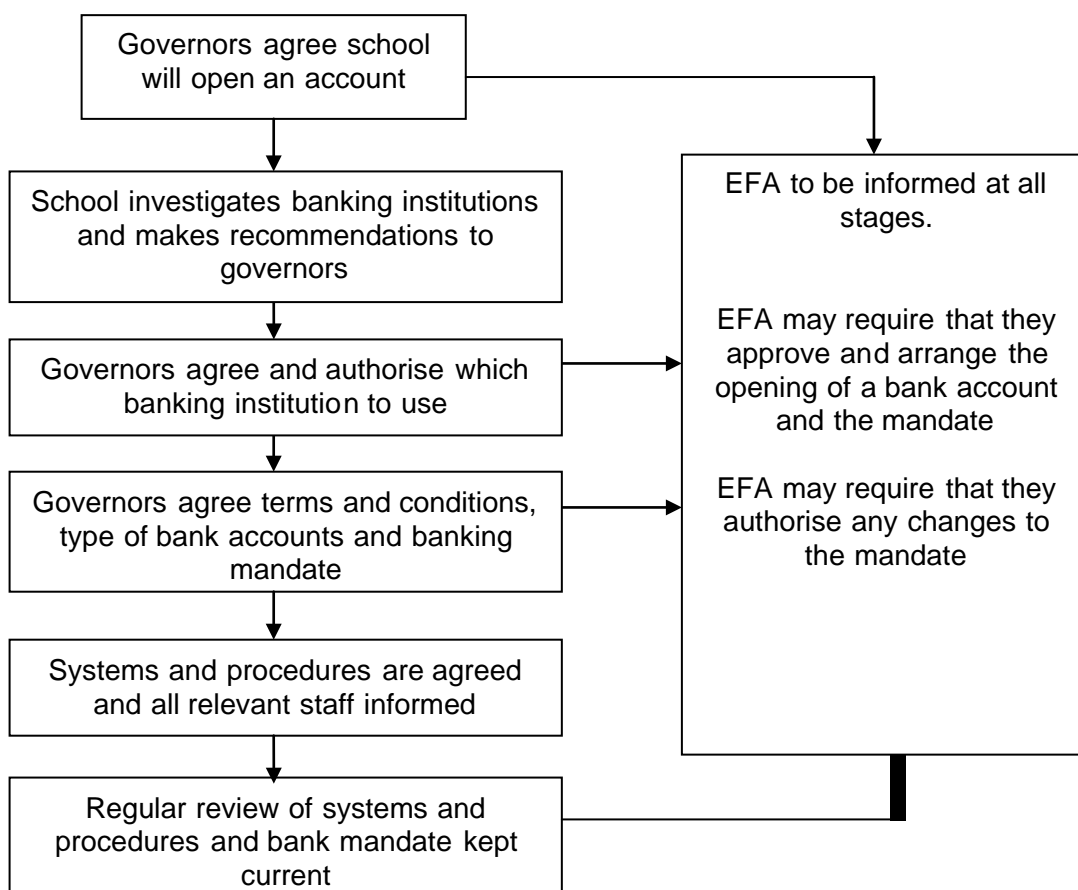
Governors agree school will open an account

School investigates banking institutions and makes recommendations to governors

Governors agree and authorise which banking institution to use

Governors agree terms and conditions, type of bank accounts and banking mandate

Systems and procedures are agreed and all relevant staff informed

Regular review of systems and procedures and bank mandate kept current

EFA to be informed at all stages.

EFA may require that they approve and arrange the opening of a bank account and the mandate

EFA may require that they authorise any changes to the mandate